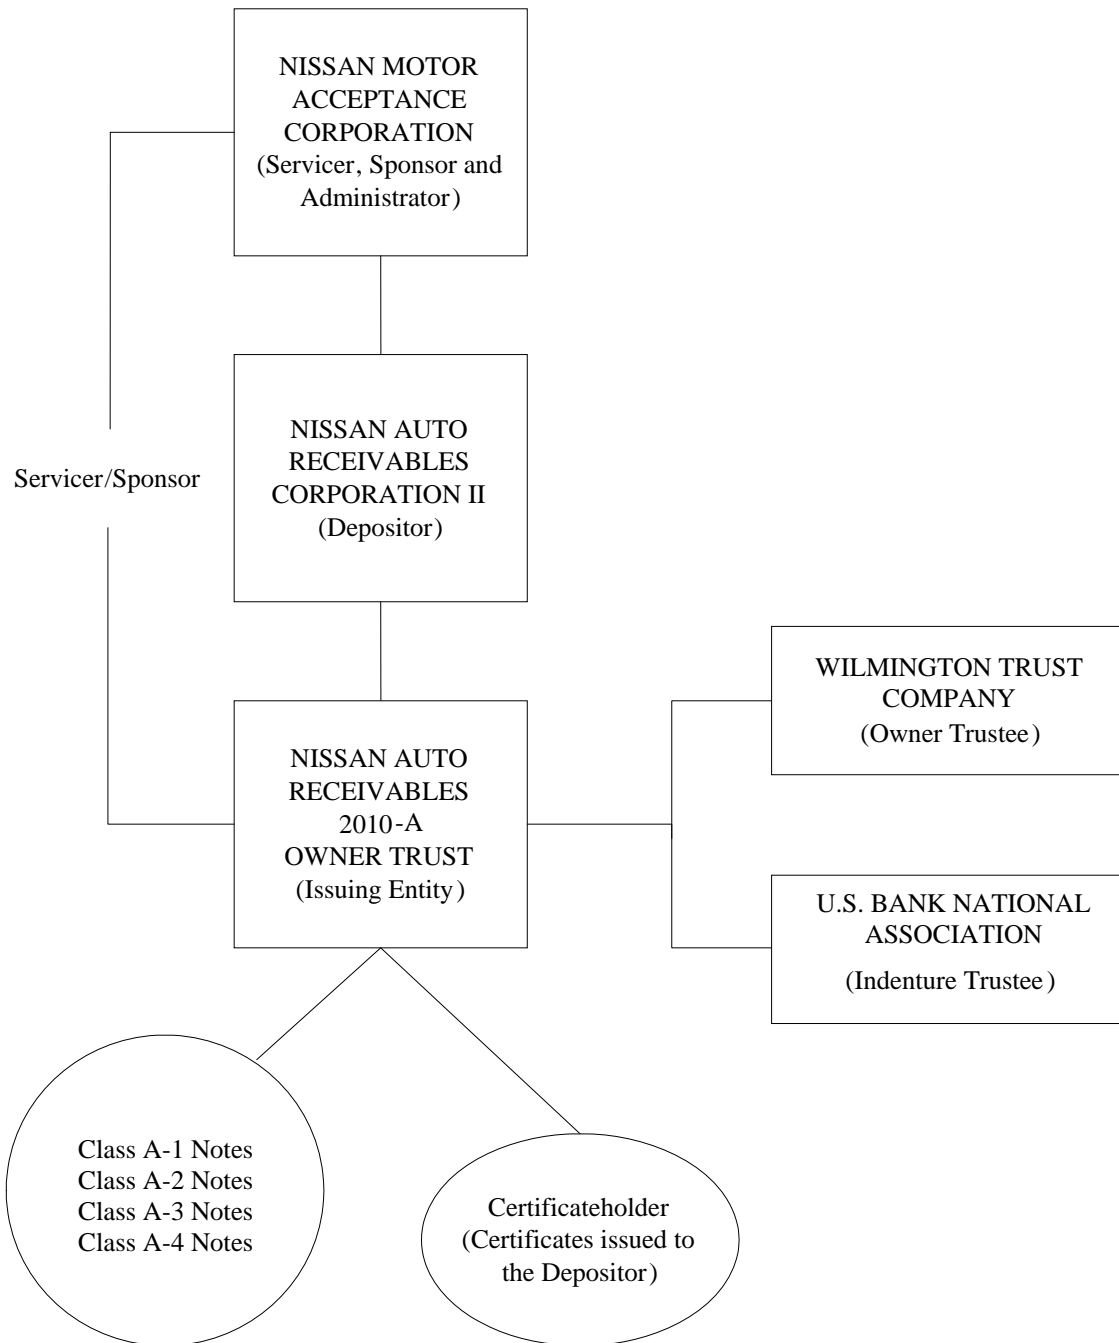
NISSAN MOTOR ACCEPTANCE CORPORATION
(Servicer, Sponsor and Administrator)

Servicer/Sponsor

NISSAN AUTO RECEIVABLES CORPORATION II
(Depositor)

WILMINGTON TRUST COMPANY
(Owner Trustee)

NISSAN AUTO RECEIVABLES 2010-A OWNER TRUST
(Issuing Entity)

U.S. BANK NATIONAL ASSOCIATION
(Indenture Trustee)

Class A-1 Notes
Class A-2 Notes
Class A-3 Notes
Class A-4 Notes

Certificateholder
(Certificates issued to the Depositor)